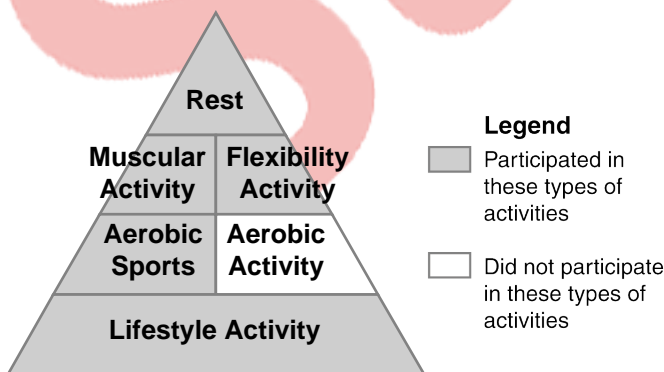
Rest

Muscular Activity

Flexibility Activity

Aerobic Sports

Aerobic Activity

Lifestyle Activity

Legend

Participated in these types of activities

Did not participate in these types of activities